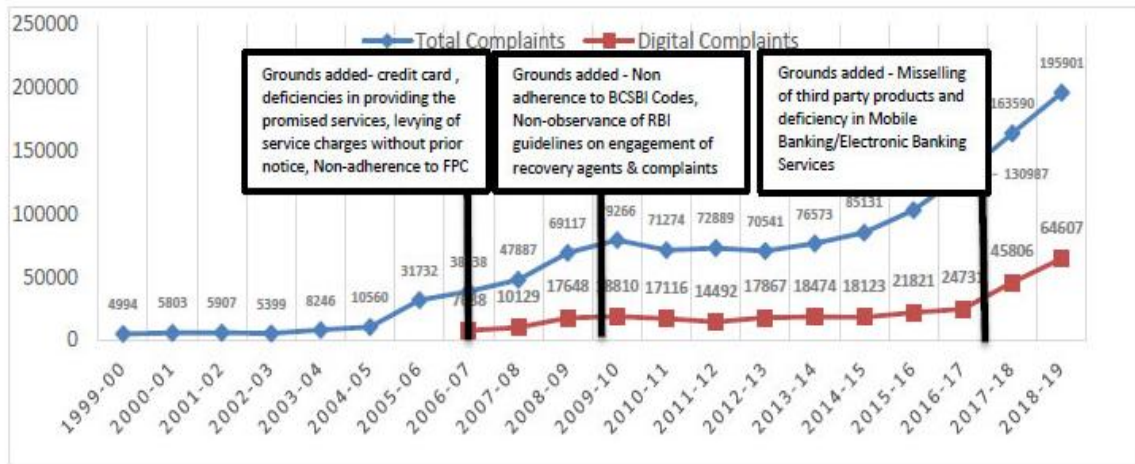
250000
200000
150000
100000
50000
0

Total Complaints
Digital Complaints

Grounds added- credit card , deficiencies in providing the promised services, levying of service charges without prior notice, Non-adherence to FPC

Grounds added - Non adherence to BCSBI Codes, Non-observance of RBI guidelines on engagement of recovery agents & complaints

Grounds added - Misselling of third party products and deficiency in Mobile Banking/Electronic Banking Services

4994 5803 5907 5399 8246 10560 31732 38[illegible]38 47887 69117 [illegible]9266 71274 72889 70541 76573 85131 130987 163590 195901

7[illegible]38 10129 17648 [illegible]8810 17116 14492 17867 18474 18123 21821 2473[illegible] 45806 64607

1999-00 2000-01 2001-02 2002-03 2003-04 2004-05 2005-06 2006-07 2007-08 2008-09 2009-10 2010-11 2011-12 2012-13 2013-14 2014-15 2015-16 2016-17 2017-18 2018-19